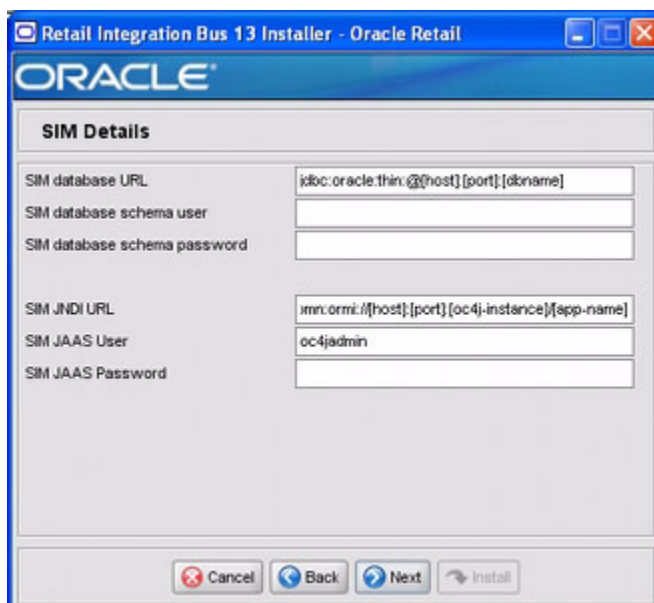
Retail Integration Bus 13 Installer - Oracle Retail

ORACLE

SIM Details

SIM database URL
jdbc:oracle:thin:@[host]:[port]:[dbname]
SIM database schema user
SIM database schema password

SIM JNDI URL
›mn:ormi://[host]:[port]:[oc4j-instance]/[app-name]
SIM JAAS User
oc4jadmin
SIM JAAS Password

Cancel
Back
Next
Install